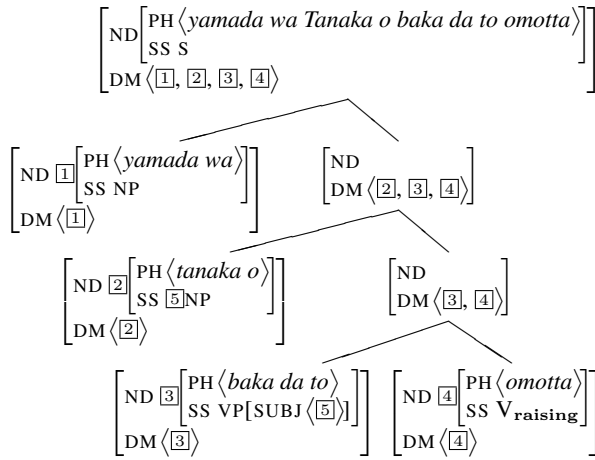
ND [PH ⟨yamada wa Tanaka o baka da to omotta⟩, SS S]
DM ⟨1, 2, 3, 4⟩

ND 1 [PH ⟨yamada wa⟩, SS NP]
DM ⟨1⟩

ND
DM ⟨2, 3, 4⟩

ND 2 [PH ⟨tanaka o⟩, SS 5 NP]
DM ⟨2⟩

ND
DM ⟨3, 4⟩

ND 3 [PH ⟨baka da to⟩, SS VP[SUBJ ⟨5⟩]]
DM ⟨3⟩

ND 4 [PH ⟨omotta⟩, SS $\mathrm{V}_{\mathbf{raising}}$]
DM ⟨4⟩